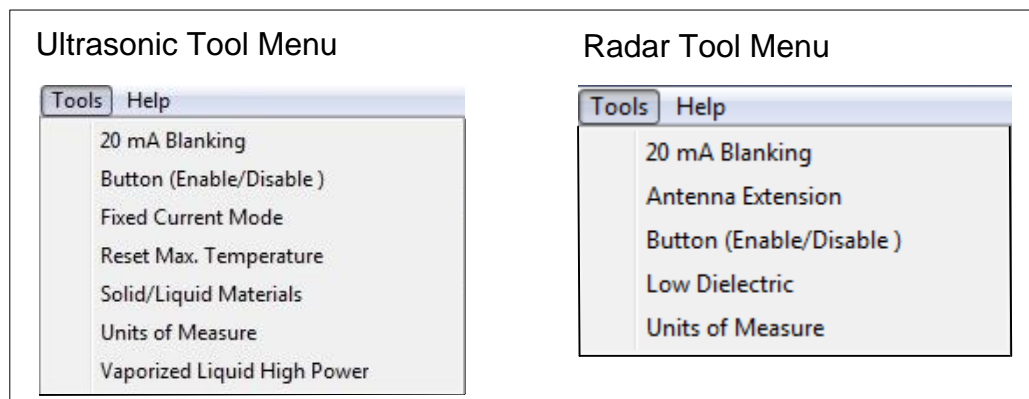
Ultrasonic Tool Menu

Tools Help

20 mA Blanking
Button (Enable/Disable )
Fixed Current Mode
Reset Max. Temperature
Solid/Liquid Materials
Units of Measure
Vaporized Liquid High Power

Radar Tool Menu

Tools Help

20 mA Blanking
Antenna Extension
Button (Enable/Disable )
Low Dielectric
Units of Measure